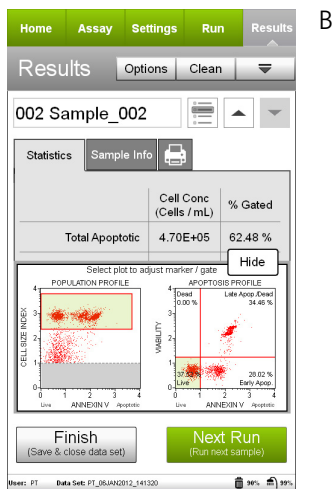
Home Assay Settings Run Results

B

Results Options Clean

002 Sample_002

Statistics Sample Info

| | Cell Conc (Cells / mL) | % Gated |
|---|---|---|
| Total Apoptotic | 4.70E+05 | 62.48 % |

Select plot to adjust marker / gate Hide

POPULATION PROFILE

CELL SIZE INDEX

Live ANNEXIN V Apoptotic

APOPTOSIS PROFILE

Dead 0.00 %

Late Apop./Dead 34.46 %

VIABILITY

37.52 % Live

28.02 % Early Apop.

Live ANNEXIN V Apoptotic

Finish (Save & close data set)

Next Run (Run next sample)

User: PT Data Set: PT_06JAN2012_141320 90% 99%